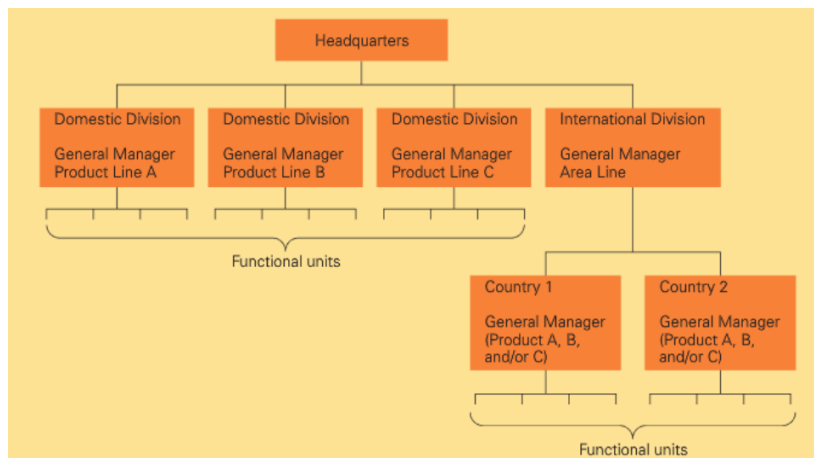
Headquarters

Domestic Division

General Manager Product Line A

Domestic Division

General Manager Product Line B

Domestic Division

General Manager Product Line C

International Division

General Manager Area Line

Functional units

Country 1

General Manager (Product A, B, and/or C)

Country 2

General Manager (Product A, B, and/or C)

Functional units